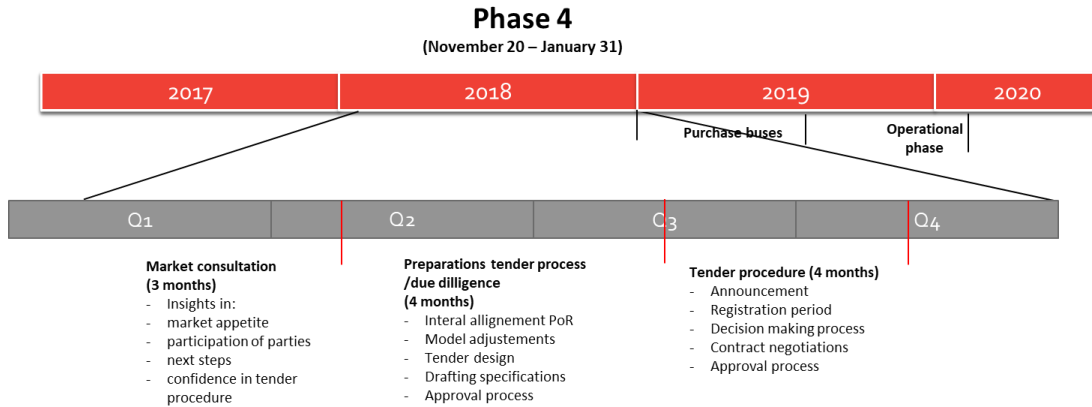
Phase 4
(November 20 – January 31)

2017
2018
2019
2020

Purchase buses
Operational phase

Q1
Q2
Q3
Q4

Market consultation (3 months)
- Insights in:
- market appetite
- participation of parties
- next steps
- confidence in tender procedure

Preparations tender process /due dilligence (4 months)
- Interal allignement PoR
- Model adjustements
- Tender design
- Drafting specifications
- Approval process

Tender procedure (4 months)
- Announcement
- Registration period
- Decision making process
- Contract negotiations
- Approval process